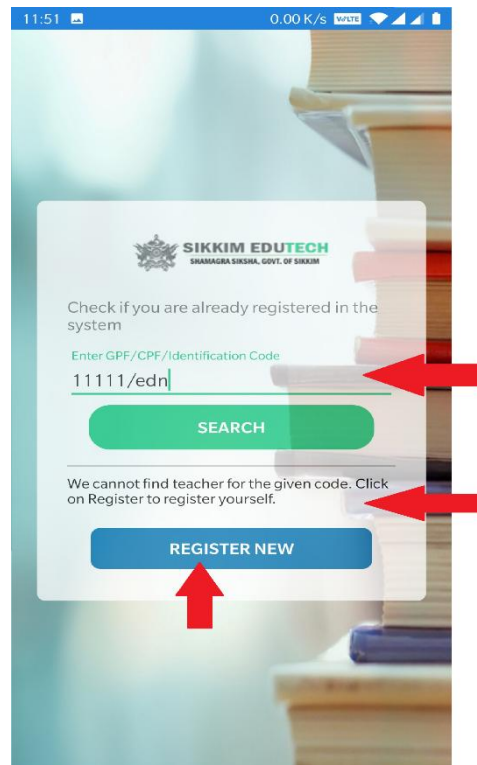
11:51 0.00 K/s VoLTE

SIKKIM EDUTECH
SHAMAGRA SIKSHA, GOVT. OF SIKKIM

Check if you are already registered in the system

Enter GPF/CPF/Identification Code

11111/edn

SEARCH

We cannot find teacher for the given code. Click on Register to register yourself.

REGISTER NEW